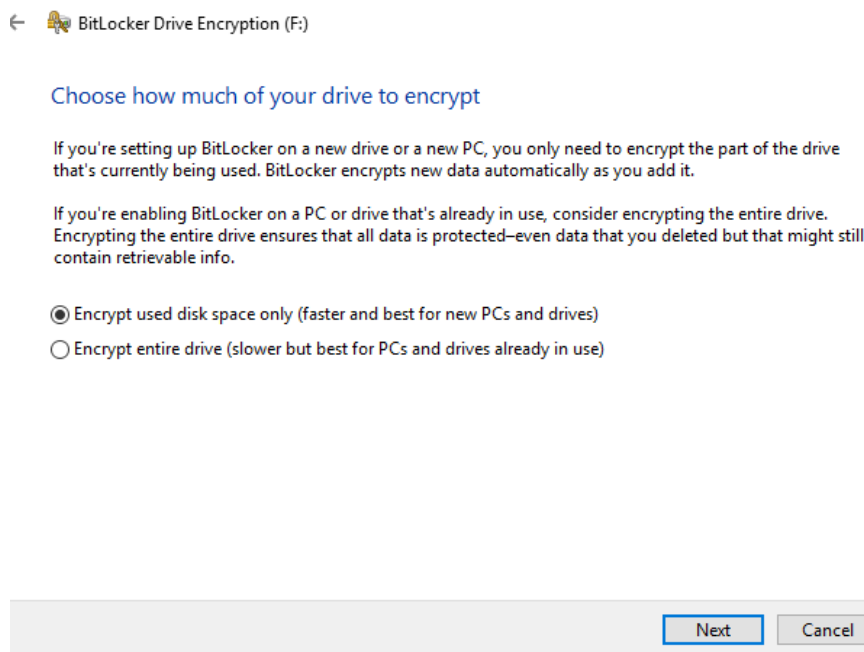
BitLocker Drive Encryption (F:)

Choose how much of your drive to encrypt

If you're setting up BitLocker on a new drive or a new PC, you only need to encrypt the part of the drive that's currently being used. BitLocker encrypts new data automatically as you add it.

If you're enabling BitLocker on a PC or drive that's already in use, consider encrypting the entire drive. Encrypting the entire drive ensures that all data is protected–even data that you deleted but that might still contain retrievable info.

Encrypt used disk space only (faster and best for new PCs and drives)

Encrypt entire drive (slower but best for PCs and drives already in use)

Next

Cancel